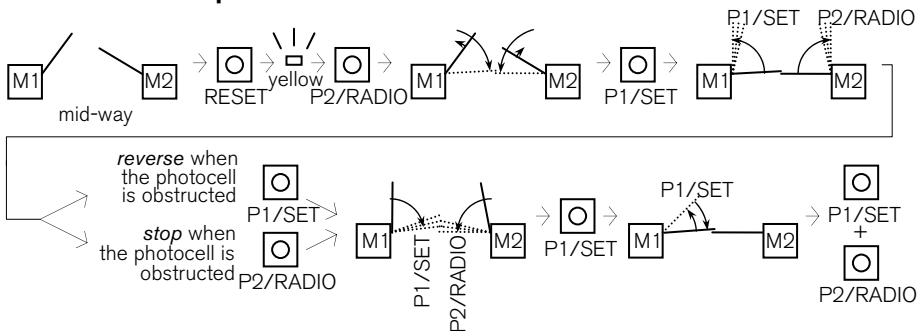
M1

M2

mid-way

RESET

yellow

P2/RADIO

M1

M2

P1/SET

P1/SET

P2/RADIO

M1

M2

*reverse* when the photocell is obstructed

P1/SET

*stop* when the photocell is obstructed

P2/RADIO

M1

P1/SET

P2/RADIO

M2

P1/SET

P1/SET

M1

M2

P1/SET
+
P2/RADIO